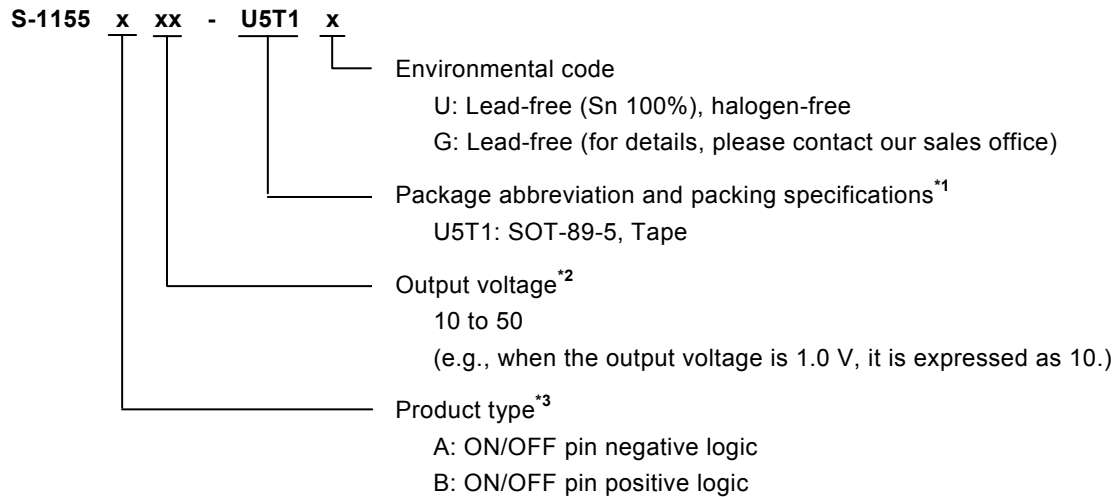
S-1155 x xx - U5T1 x

Environmental code
U: Lead-free (Sn 100%), halogen-free
G: Lead-free (for details, please contact our sales office)

Package abbreviation and packing specifications*1
U5T1: SOT-89-5, Tape

Output voltage*2
10 to 50
(e.g., when the output voltage is 1.0 V, it is expressed as 10.)

Product type*3
A: ON/OFF pin negative logic
B: ON/OFF pin positive logic